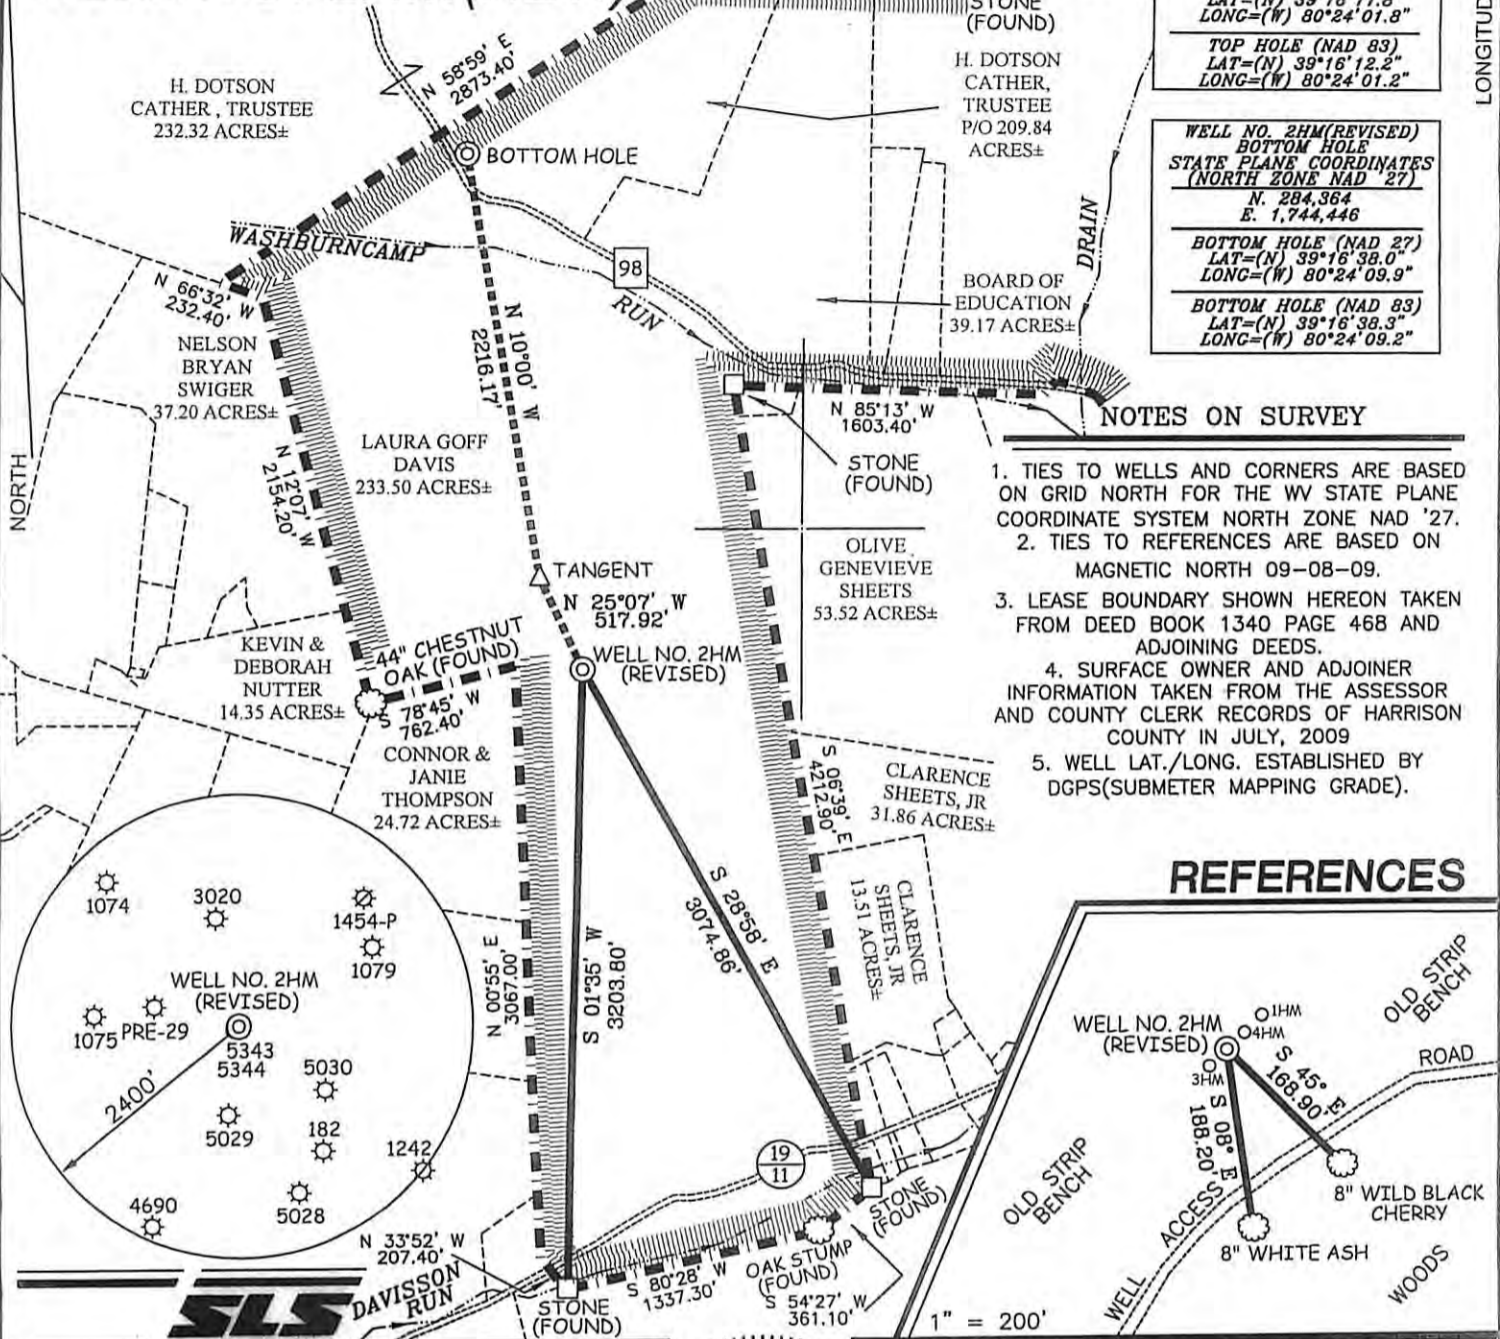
STONE (FOUND)

LAT=(N) 39°16'17.8"
LONG=(W) 80°24'01.8"

TOP HOLE (NAD 83)
LAT=(N) 39°16'12.2"
LONG=(W) 80°24'01.2"

LONGITUD

H. DOTSON CATHER, TRUSTEE 232.32 ACRES±

N 58°59' E 2873.40'

BOTTOM HOLE

H. DOTSON CATHER, TRUSTEE P/O 209.84 ACRES±

WELL NO. 2HM(REVISED) BOTTOM HOLE STATE PLANE COORDINATES (NORTH ZONE NAD 27)
N. 284,364
E. 1,744,446

BOTTOM HOLE (NAD 27)
LAT=(N) 39°16'38.0"
LONG=(W) 80°24'09.9"

BOTTOM HOLE (NAD 83)
LAT=(N) 39°16'38.3"
LONG=(W) 80°24'09.2"

WASHBURNCAMP RUN

98

DRAIN

BOARD OF EDUCATION 39.17 ACRES±

N 66°32' W 232.40'

NELSON BRYAN SWIGER 37.20 ACRES±

N 10°00' W 2216.17'

N 85°13' W 1603.40'

STONE (FOUND)

NOTES ON SURVEY

1. TIES TO WELLS AND CORNERS ARE BASED ON GRID NORTH FOR THE WV STATE PLANE COORDINATE SYSTEM NORTH ZONE NAD '27.
2. TIES TO REFERENCES ARE BASED ON MAGNETIC NORTH 09-08-09.
3. LEASE BOUNDARY SHOWN HEREON TAKEN FROM DEED BOOK 1340 PAGE 468 AND ADJOINING DEEDS.
4. SURFACE OWNER AND ADJOINER INFORMATION TAKEN FROM THE ASSESSOR AND COUNTY CLERK RECORDS OF HARRISON COUNTY IN JULY, 2009
5. WELL LAT./LONG. ESTABLISHED BY DGPS(SUBMETER MAPPING GRADE).

NORTH

LAURA GOFF DAVIS 233.50 ACRES±

N 12°07' W 2154.20'

TANGENT

N 25°07' W 517.92'

OLIVE GENEVIEVE SHEETS 53.52 ACRES±

KEVIN & DEBORAH NUTTER 14.35 ACRES±

44" CHESTNUT OAK (FOUND)

S 78°45' W 762.40'

WELL NO. 2HM (REVISED)

CONNOR & JANIE THOMPSON 24.72 ACRES±

S 06°39' E 4212.90'

CLARENCE SHEETS, JR 31.86 ACRES±

S 28°58' E 3074.86'

REFERENCES

CLARENCE SHEETS, JR 13.51 ACRES±

1074 3020 1454-P 1079

WELL NO. 2HM (REVISED)

1075 PRE-29 5343 5344 5030

2400'

5029 182 1242

4690 5028

N 00°55' E 3067.00'

S 01°35' W 3203.80'

WELL NO. 2HM (REVISED)

1HM 4HM 3HM

S 45° E 168.90'

S 08° E 188.20'

OLD STRIP BENCH

ROAD

OLD STRIP BENCH

19/11

STONE (FOUND)

8" WILD BLACK CHERRY

8" WHITE ASH

WELL ACCESS

WOODS

N 33°52' W 207.40'

DAVISSON RUN

SLS

S 80°28' W 1337.30'

OAK STUMP (FOUND)

S 54°27' W 361.10'

STONE (FOUND)

1" = 200'